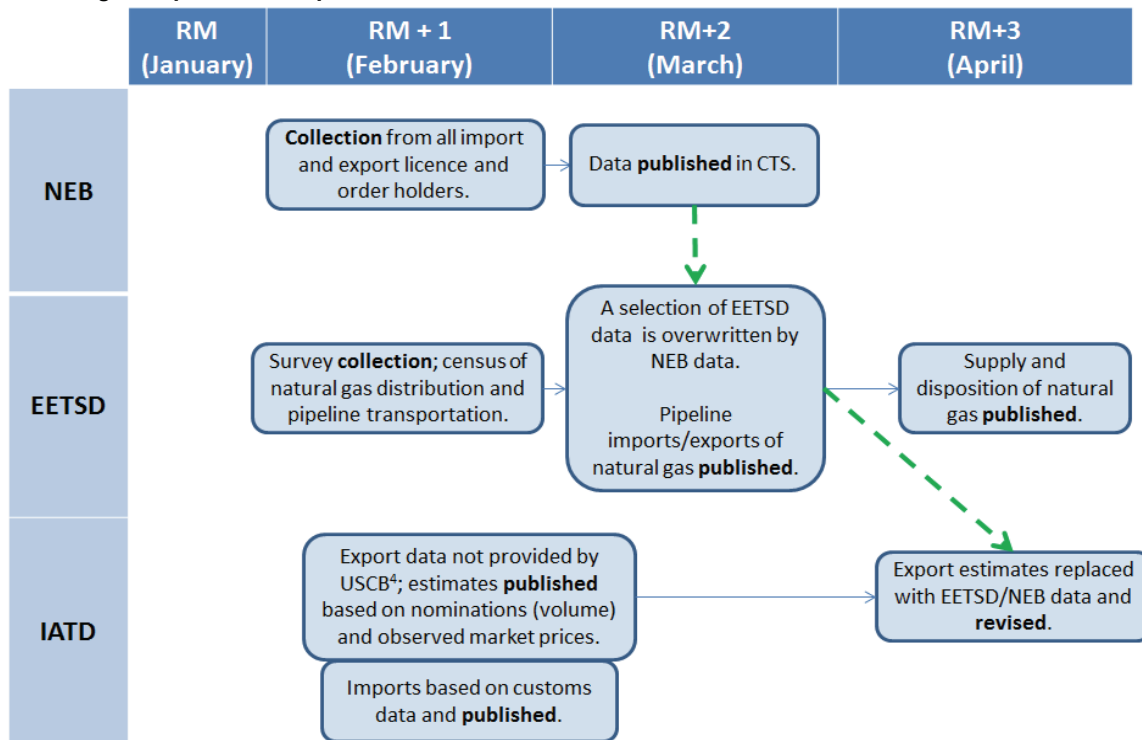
| | RM (January) | RM + 1 (February) | RM+2 (March) | RM+3 (April) |
|---|---|---|---|---|
| NEB | | Collection from all import and export licence and order holders. | Data published in CTS. | |
| EETSD | | Survey collection; census of natural gas distribution and pipeline transportation. | A selection of EETSD data is overwritten by NEB data. Pipeline imports/exports of natural gas published. | Supply and disposition of natural gas published. |
| IATD | | Export data not provided by USCB$^4$; estimates published based on nominations (volume) and observed market prices. Imports based on customs data and published. | | Export estimates replaced with EETSD/NEB data and revised. |